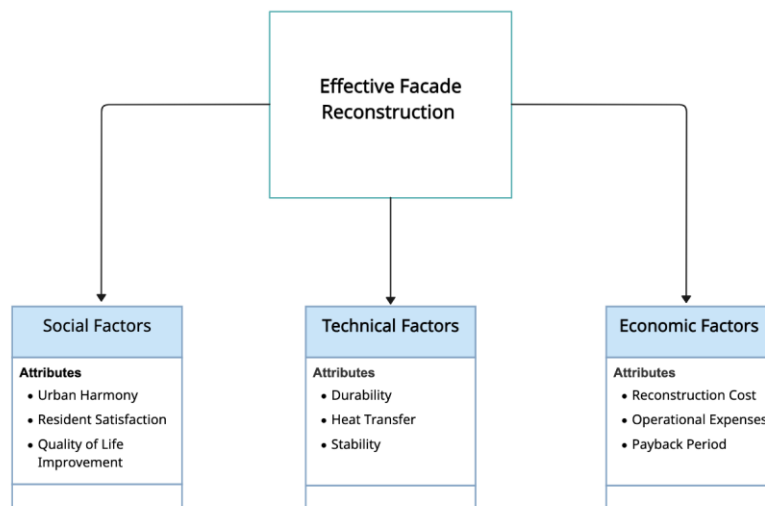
Effective Facade Reconstruction

Social Factors

Attributes
• Urban Harmony
• Resident Satisfaction
• Quality of Life Improvement

Technical Factors

Attributes
• Durability
• Heat Transfer
• Stability

Economic Factors

Attributes
• Reconstruction Cost
• Operational Expenses
• Payback Period